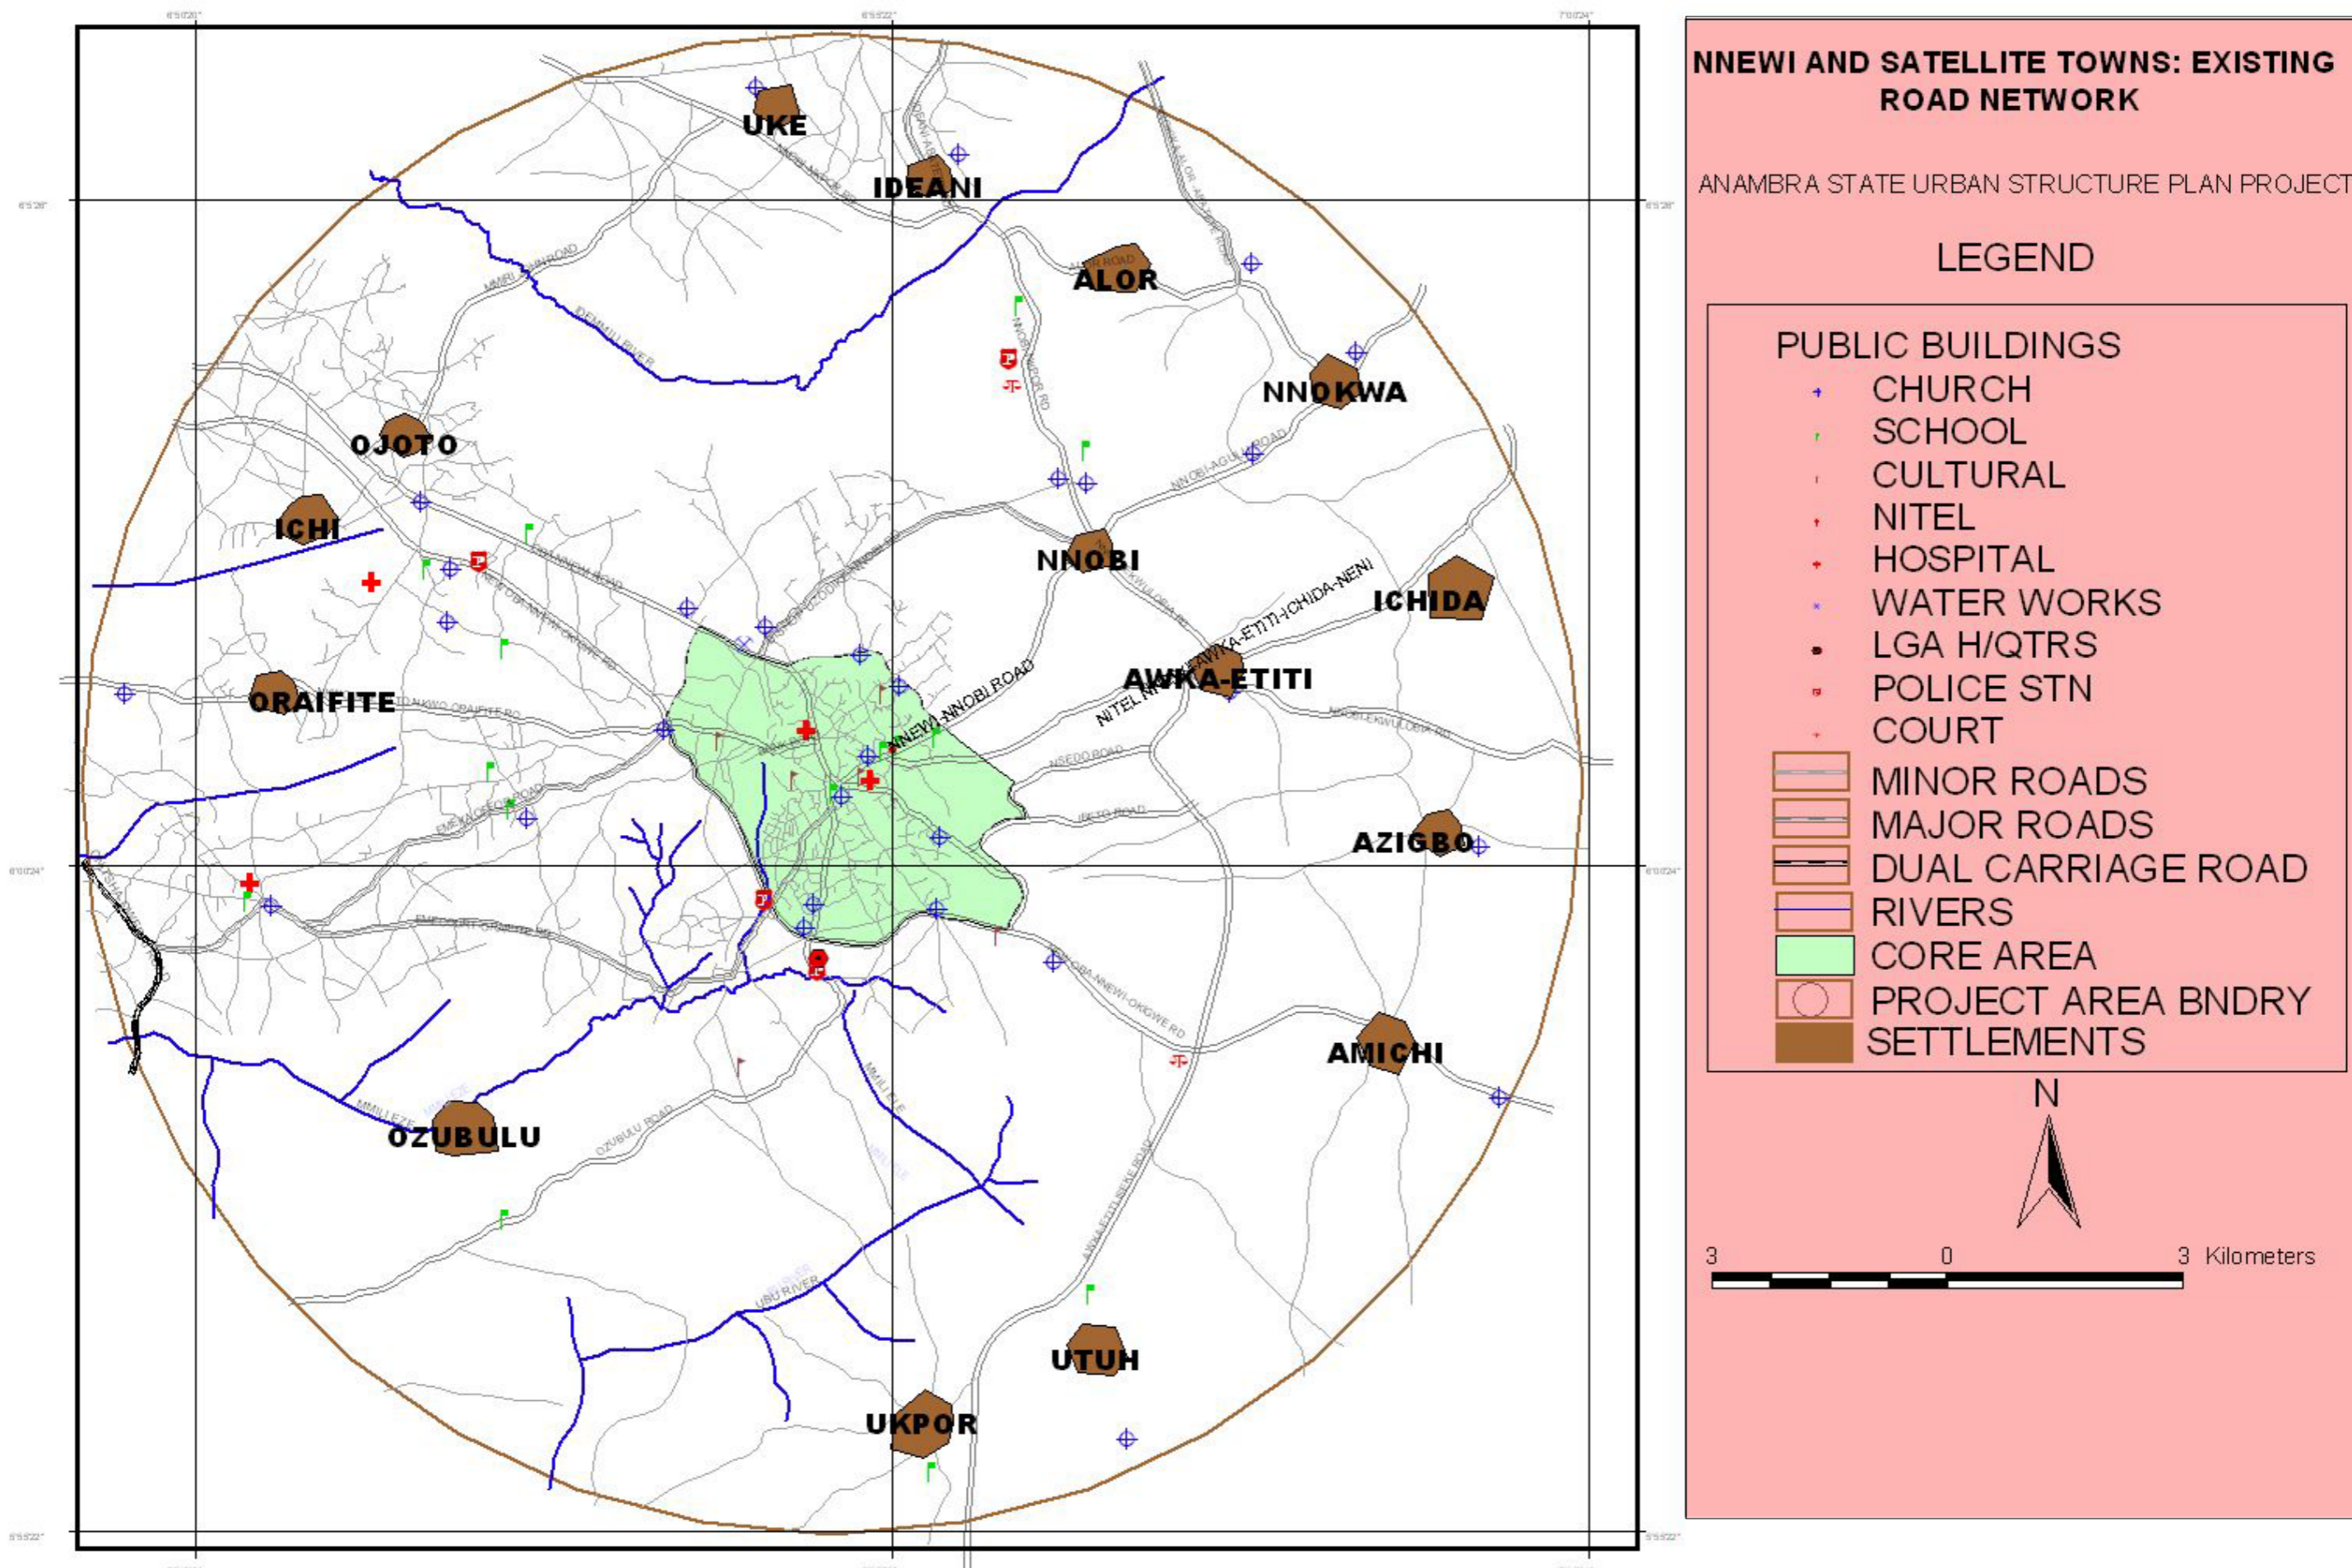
NNEWI AND SATELLITE TOWNS: EXISTING ROAD NETWORK

ANAMBRA STATE URBAN STRUCTURE PLAN PROJECT

LEGEND

PUBLIC BUILDINGS
CHURCH
SCHOOL
CULTURAL
NITEL
HOSPITAL
WATER WORKS
LGA H/QTRS
POLICE STN
COURT
MINOR ROADS
MAJOR ROADS
DUAL CARRIAGE ROAD
RIVERS
CORE AREA
PROJECT AREA BNDRY
SETTLEMENTS

N

3 0 3 Kilometers

UKE
IDEANI
ALOR
NNOKWA
OJOTO
ICHI
NNOBI
ICHIDA
ORAIFITE
AWKA-ETITI
AZIGBO
AMICHI
OZUBULU
UTUH
UKPOR

MMILI ROAD
IDEMILI RIVER
NNEWI-NNOBI ROAD
NNOBI-AGULU ROAD
AWKA-ETITI-ICHIDA-NENI
NITEL
NSEDO ROAD
OZUBULU ROAD
MMILI EZE
UBU RIVER
OBA-NNEWI-OKIGWE RD